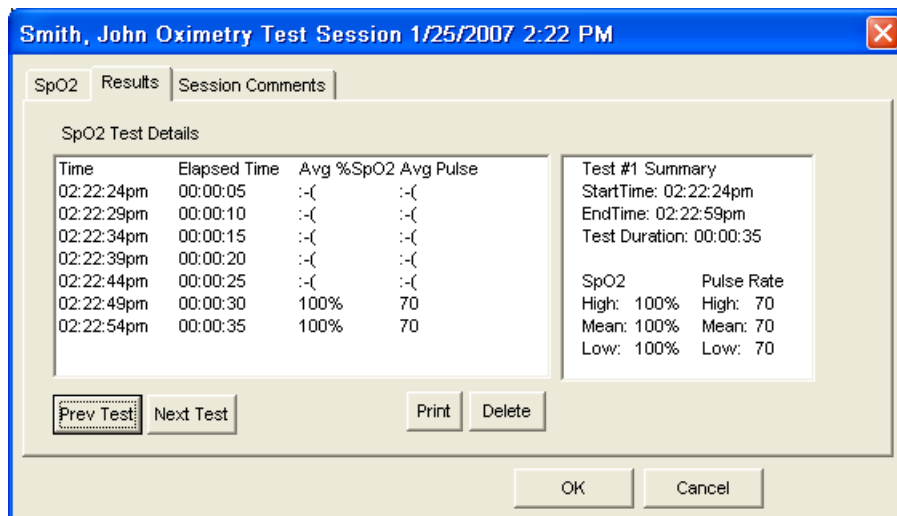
Smith, John Oximetry Test Session 1/25/2007 2:22 PM

SpO2 | Results | Session Comments

SpO2 Test Details

| Time | Elapsed Time | Avg %SpO2 | Avg Pulse |
|---|---|---|---|
| 02:22:24pm | 00:00:05 | :-( | :-( |
| 02:22:29pm | 00:00:10 | :-( | :-( |
| 02:22:34pm | 00:00:15 | :-( | :-( |
| 02:22:39pm | 00:00:20 | :-( | :-( |
| 02:22:44pm | 00:00:25 | :-( | :-( |
| 02:22:49pm | 00:00:30 | 100% | 70 |
| 02:22:54pm | 00:00:35 | 100% | 70 |

Test #1 Summary
StartTime: 02:22:24pm
EndTime: 02:22:59pm
Test Duration: 00:00:35

| SpO2 | Pulse Rate |
|---|---|
| High: 100% | High: 70 |
| Mean: 100% | Mean: 70 |
| Low: 100% | Low: 70 |

Prev Test Next Test Print Delete

OK Cancel